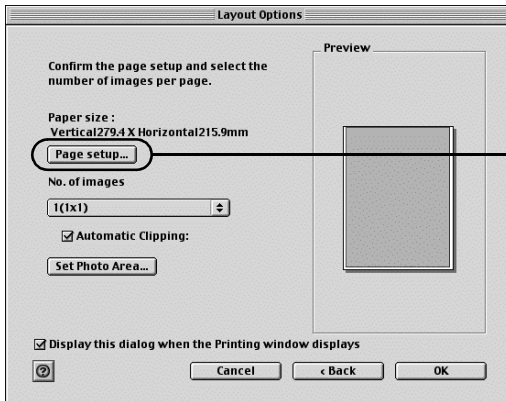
Layout Options

Confirm the page setup and select the number of images per page.

Paper size :
Vertical279.4 X Horizontal215.9mm

Page setup...

No. of images

1(1x1)

Automatic Clipping:

Set Photo Area...

Preview

Display this dialog when the Printing window displays

?

Cancel

‹ Back

OK